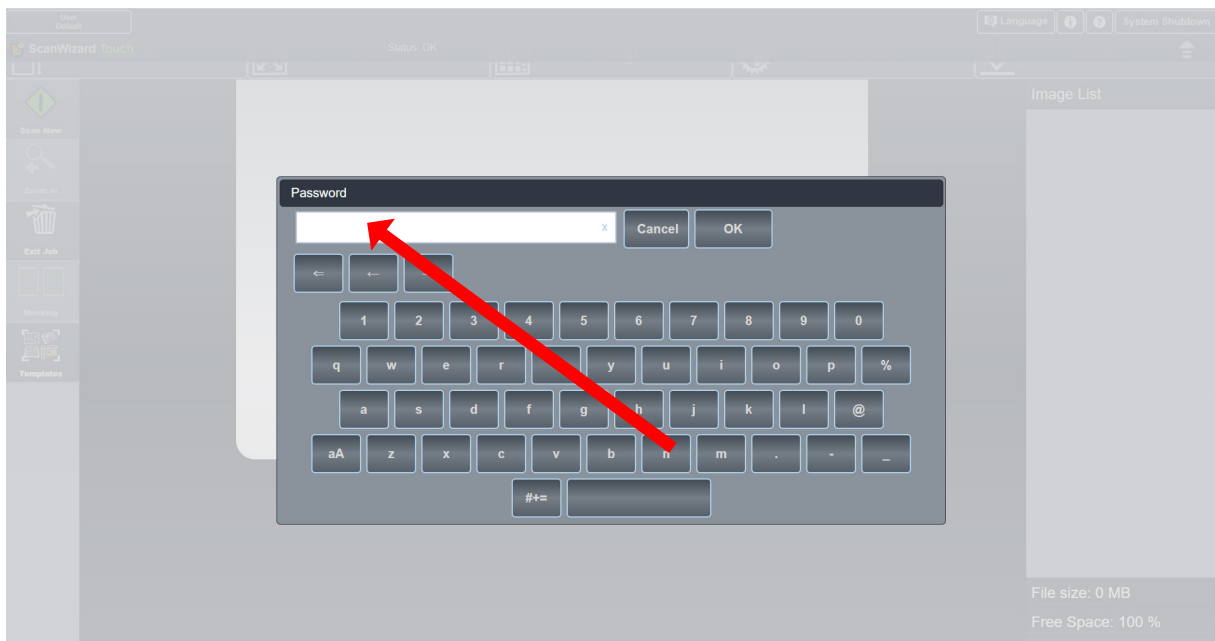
User
Default

ScanWizard Touch

Status: OK

Language

System Shutdown

Scan New

Zoom in

Exit Job

Masking

Templates

Image List

Password

x

Cancel

OK

⇐

←

1 2 3 4 5 6 7 8 9 0

q w e r y u i o p %

a s d f g h j k l @

aA z x c v b n m . - _

#+=

File size: 0 MB

Free Space: 100 %